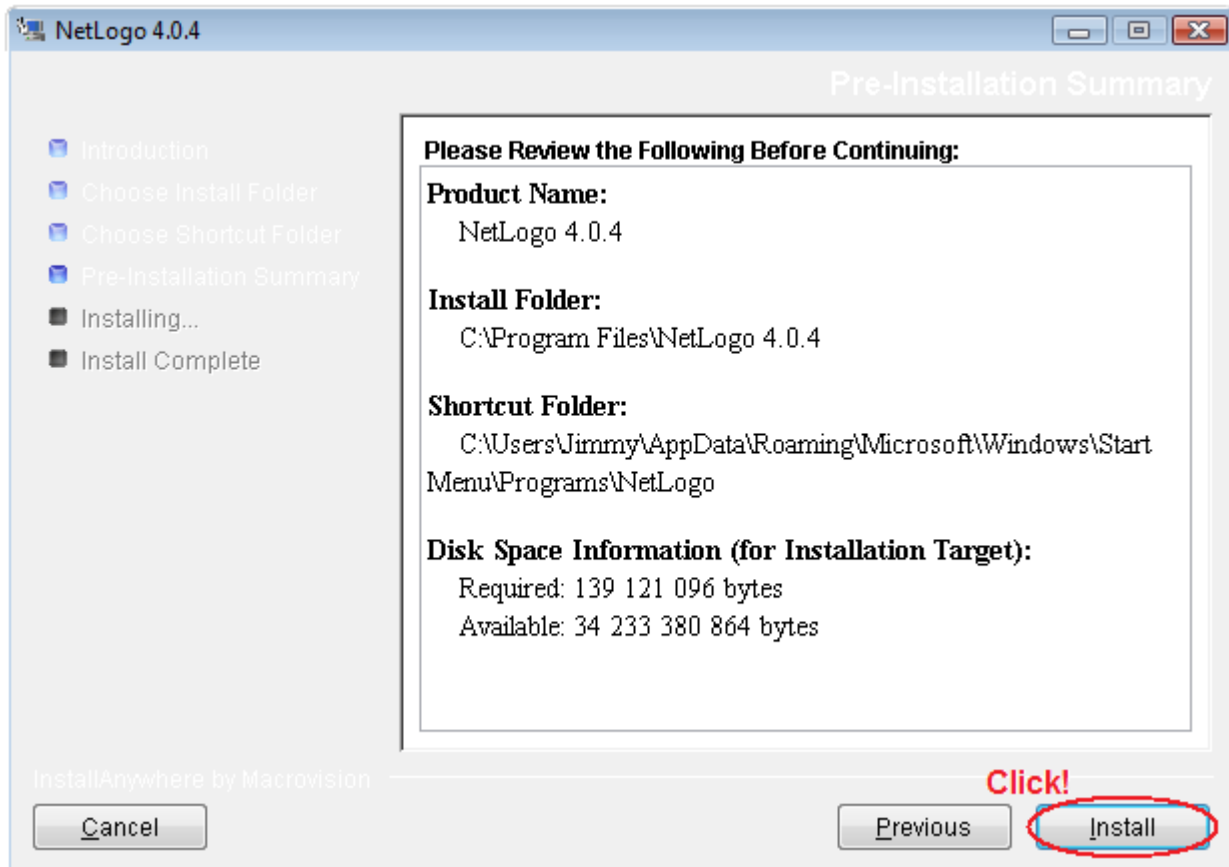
NetLogo 4.0.4

Pre-Installation Summary

Introduction
Choose Install Folder
Choose Shortcut Folder
Pre-Installation Summary
Installing...
Install Complete

Please Review the Following Before Continuing:

Product Name:
NetLogo 4.0.4

Install Folder:
C:\Program Files\NetLogo 4.0.4

Shortcut Folder:
C:\Users\Jimmy\AppData\Roaming\Microsoft\Windows\Start Menu\Programs\NetLogo

Disk Space Information (for Installation Target):
Required: 139 121 096 bytes
Available: 34 233 380 864 bytes

InstallAnywhere by Macrovision

Click!

Cancel

Previous

Install